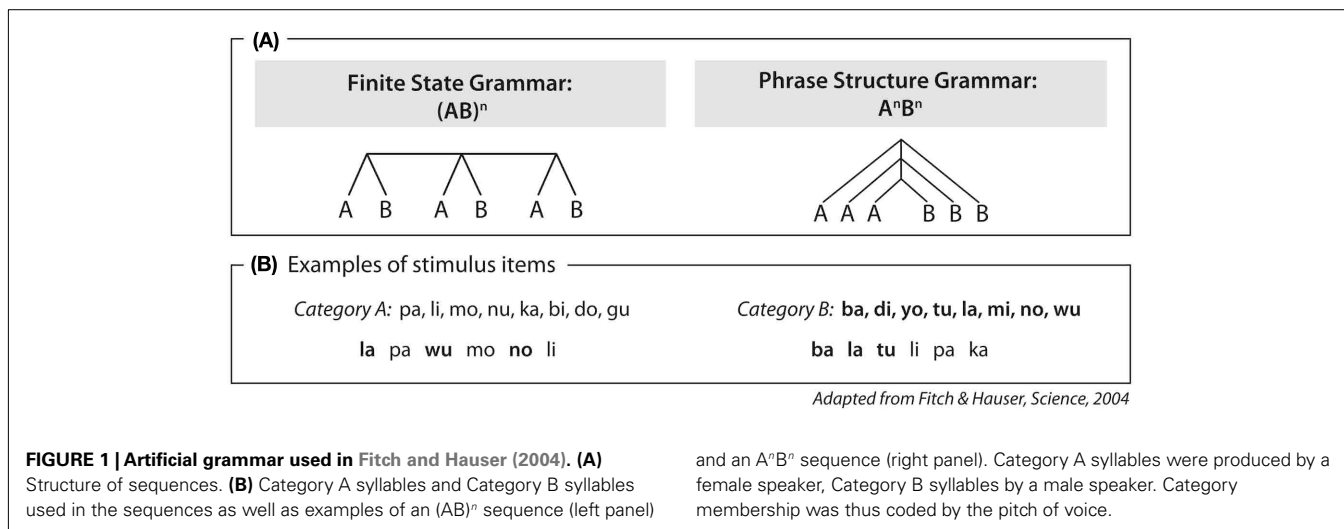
(A)

Finite State Grammar: $(AB)^n$

Phrase Structure Grammar: $A^nB^n$

A B A B A B

A A A B B B

(B) Examples of stimulus items

*Category A:* pa, li, mo, nu, ka, bi, do, gu

*Category B:* **ba, di, yo, tu, la, mi, no, wu**

**la** pa **wu** mo **no** li

**ba** **la** **tu** li pa ka

*Adapted from Fitch & Hauser, Science, 2004*

**FIGURE 1 | Artificial grammar used in Fitch and Hauser (2004). (A)** Structure of sequences. **(B)** Category A syllables and Category B syllables used in the sequences as well as examples of an $(AB)^n$ sequence (left panel) and an $A^nB^n$ sequence (right panel). Category A syllables were produced by a female speaker, Category B syllables by a male speaker. Category membership was thus coded by the pitch of voice.